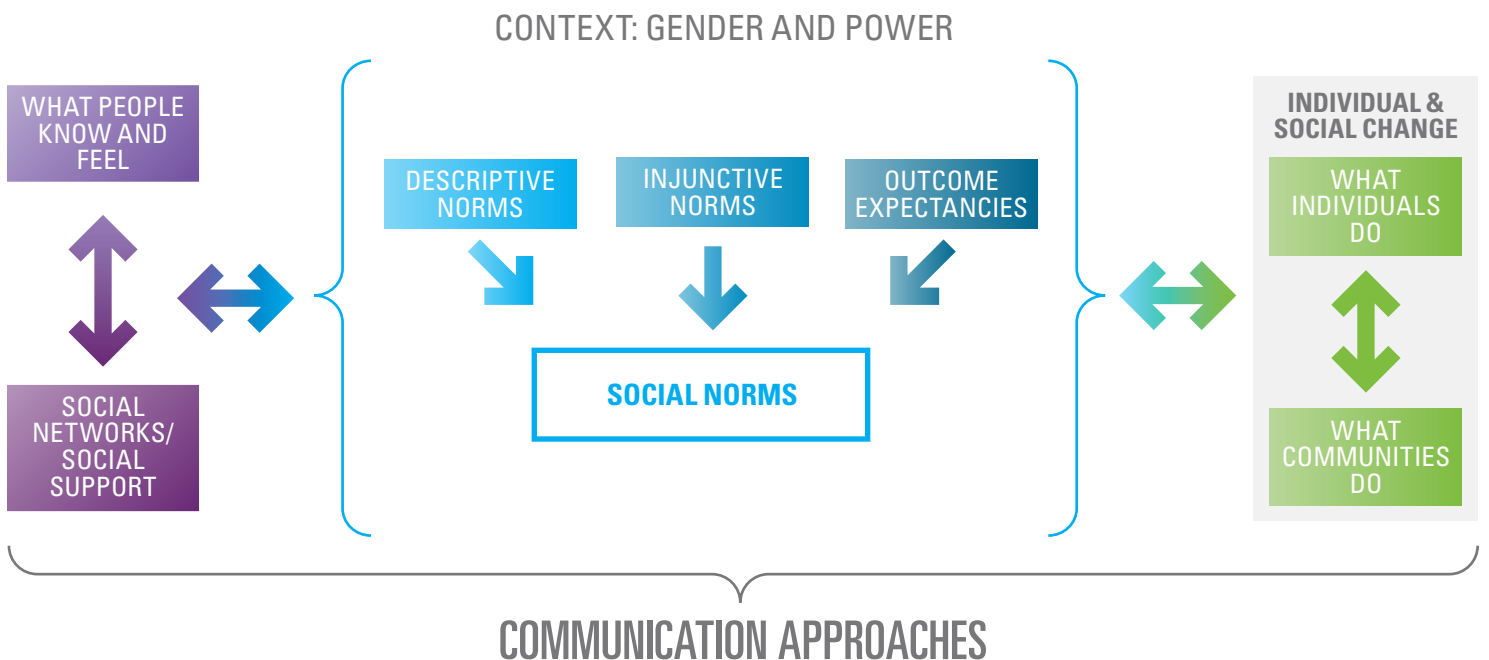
CONTEXT: GENDER AND POWER

WHAT PEOPLE KNOW AND FEEL

SOCIAL NETWORKS/ SOCIAL SUPPORT

DESCRIPTIVE NORMS

INJUNCTIVE NORMS

OUTCOME EXPECTANCIES

SOCIAL NORMS

INDIVIDUAL & SOCIAL CHANGE

WHAT INDIVIDUALS DO

WHAT COMMUNITIES DO

COMMUNICATION APPROACHES